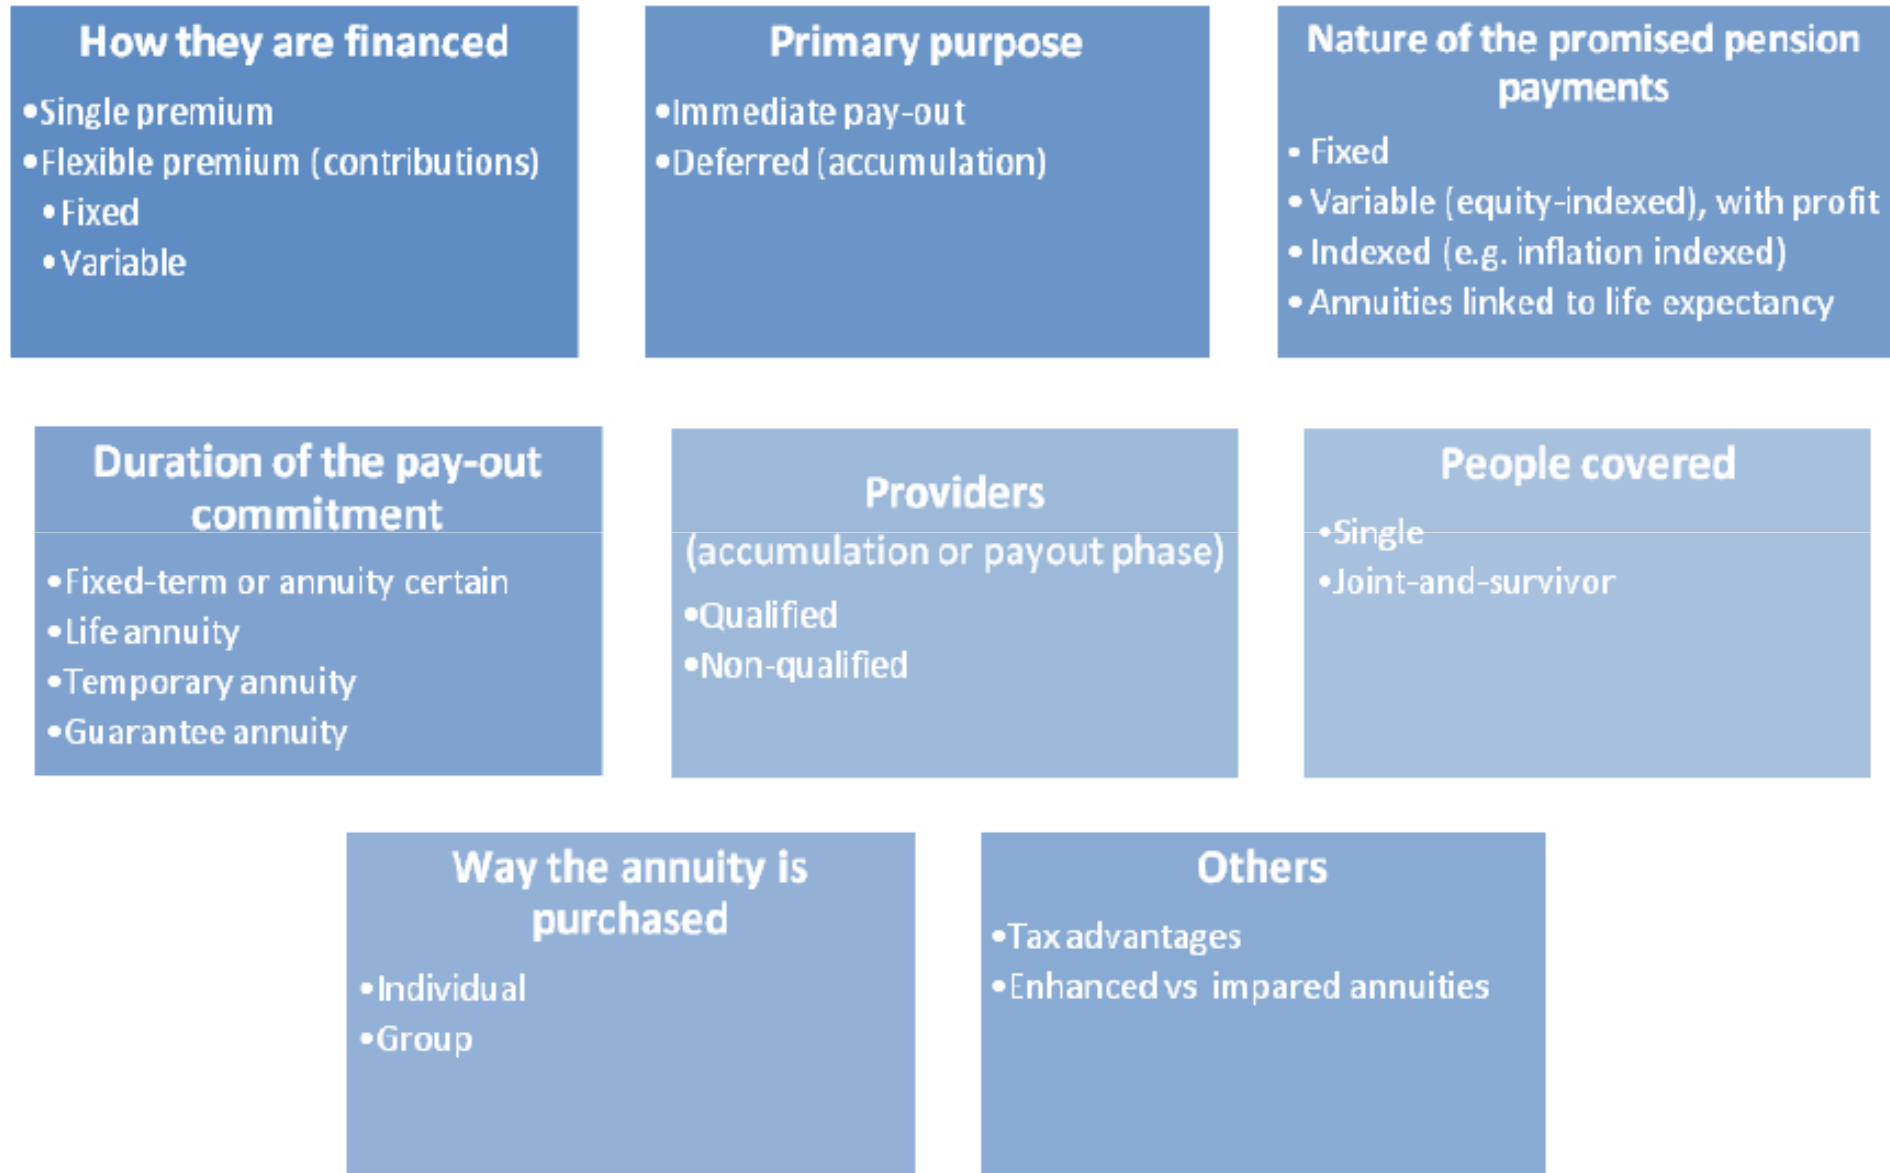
How they are financed

•Single premium
•Flexible premium (contributions)
•Fixed
•Variable

Primary purpose

•Immediate pay-out
•Deferred (accumulation)

Nature of the promised pension payments

• Fixed
• Variable (equity-indexed), with profit
• Indexed (e.g. inflation indexed)
• Annuities linked to life expectancy

Duration of the pay-out commitment

•Fixed-term or annuity certain
•Life annuity
•Temporary annuity
•Guarantee annuity

Providers

(accumulation or payout phase)
•Qualified
•Non-qualified

People covered

•Single
•Joint-and-survivor

Way the annuity is purchased

•Individual
•Group

Others

•Tax advantages
•Enhanced vs impared annuities